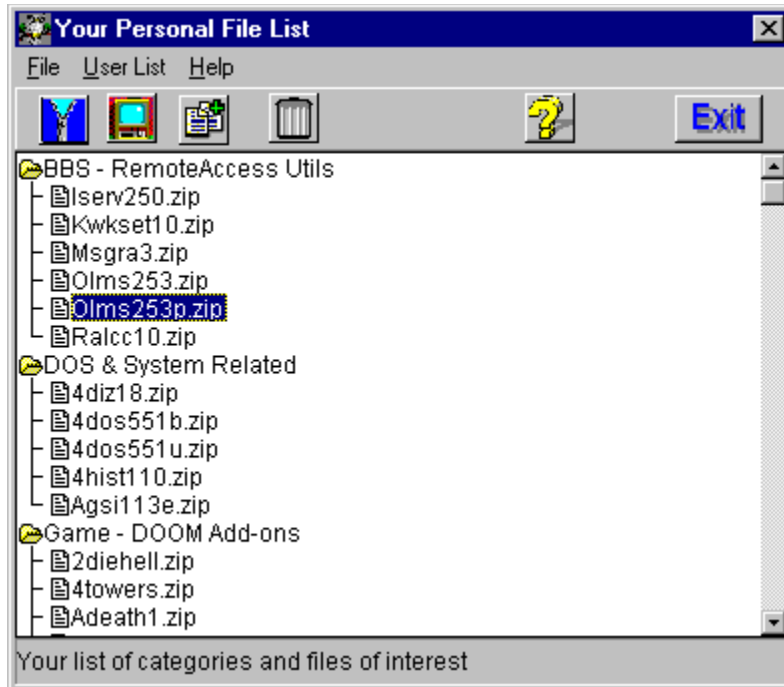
Your Personal File List

File User List Help

Exit

BBS - RemoteAccess Utils
Iserv250.zip
Kwkset10.zip
Msgra3.zip
Olms253.zip
Olms253p.zip
Ralcc10.zip
DOS & System Related
4diz18.zip
4dos551b.zip
4dos551u.zip
4hist110.zip
Agsi113e.zip
Game - DOOM Add-ons
2diehell.zip
4towers.zip
Adeath1.zip

Your list of categories and files of interest